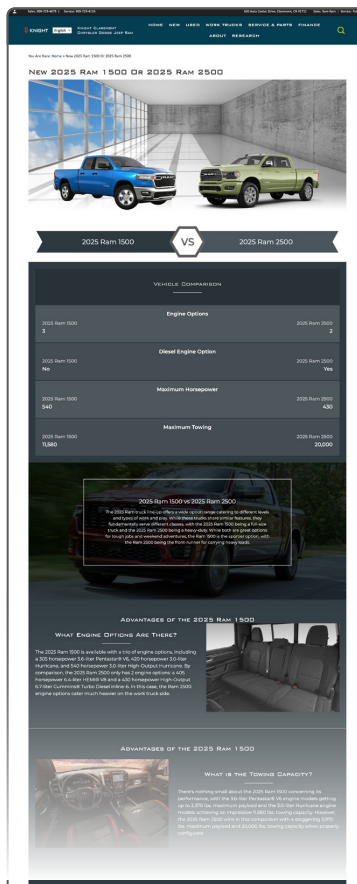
Sales: 909-726-4676 | Service: 909-726-4116 | 500 Auto Center Drive, Claremont, CA 91711 | Sales: 9am-9pm | Service

KNIGHT English KNIGHT CLAREMONT CHRYSLER DODGE JEEP RAM

HOME NEW USED WORK TRUCKS SERVICE & PARTS FINANCE ABOUT RESEARCH

You Are Here: Home » New 2025 Ram 1500 Or 2025 Ram 2500

New 2025 Ram 1500 Or 2025 Ram 2500

2025 Ram 1500 VS 2025 Ram 2500

Vehicle Comparison

Engine Options
2025 Ram 1500
3
2025 Ram 2500
2

Diesel Engine Option
2025 Ram 1500
No
2025 Ram 2500
Yes

Maximum Horsepower
2025 Ram 1500
540
2025 Ram 2500
430

Maximum Towing
2025 Ram 1500
11,580
2025 Ram 2500
20,000

2025 Ram 1500 vs 2025 Ram 2500

The 2025 Ram truck line-up offers a wide option range catering to different levels and types of work and play. While these trucks share similar features, they fundamentally serve different classes, with the 2025 Ram 1500 being a full-size truck and the 2025 Ram 2500 being a heavy-duty. While both are great options for tough jobs and weekend adventures, the Ram 1500 is the sportier option, with the Ram 2500 being the front-runner for carrying heavy loads.

Advantages of the 2025 Ram 1500

What Engine Options Are There?

The 2025 Ram 1500 is available with a trio of engine options, including a 305 horsepower 3.6-liter Pentastar® V6, 420 horsepower 3.0-liter Hurricane, and 540 horsepower 3.0-liter High-Output Hurricane. By comparison, the 2025 Ram 2500 only has 2 engine options: a 405 horsepower 6.4-liter HEMI® V8 and a 430 horsepower High-Output 6.7-liter Cummins® Turbo Diesel inline-6. In this case, the Ram 2500 engine options cater much heavier on the work truck side.

Advantages of the 2025 Ram 1500

What is the Towing Capacity?

There's nothing small about the 2025 Ram 1500 concerning its performance, with the 3.6-liter Pentastar® V6 engine models getting up to 2,370 lbs. maximum payload and the 3.0-liter Hurricane engine models achieving an impressive 11,580 lbs. towing capacity. However, the 2025 Ram 2500 wins in this comparison with a staggering 3,970 lbs. maximum payload and 20,000 lbs. towing capacity when properly configured.